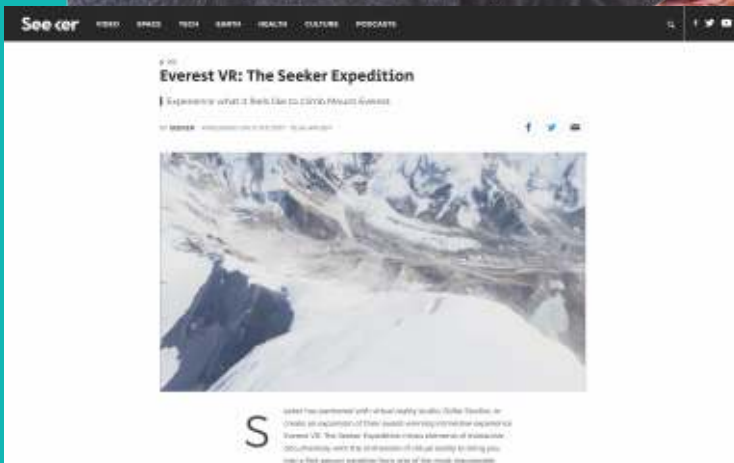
Seeker VIDEO SPACE TECH EARTH HEALTH CULTURE PODCASTS

Everest VR: The Seeker Expedition

Experience what it feels like to climb Mount Everest

BY SEEKER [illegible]

S eeker has partnered with virtual reality studio, Sólfar Studios, to create an expansion of their award-winning immersive experience Everest VR. The Seeker Expedition mixes elements of interactive documentary with the immersion of virtual reality to bring you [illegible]